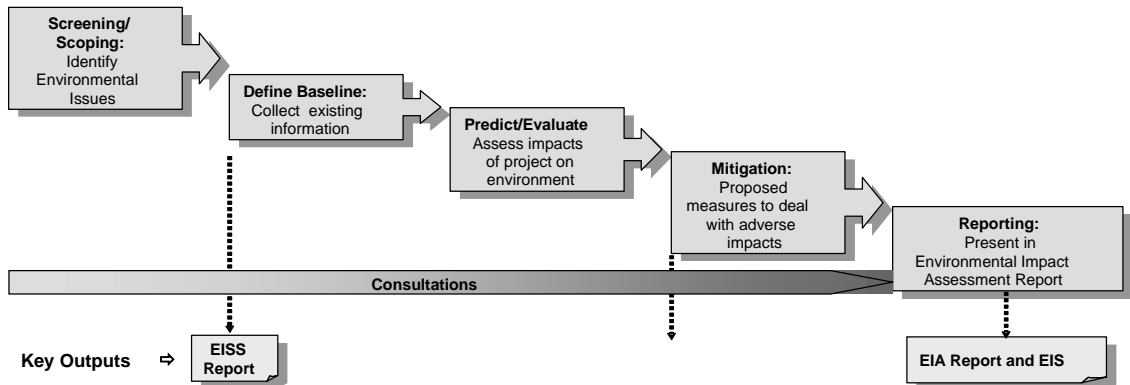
Screening/ Scoping: Identify Environmental Issues

Define Baseline: Collect existing information

Predict/Evaluate Assess impacts of project on environment

Mitigation: Proposed measures to deal with adverse impacts

Reporting: Present in Environmental Impact Assessment Report

Consultations

Key Outputs ⇨

EISS Report

EIA Report and EIS